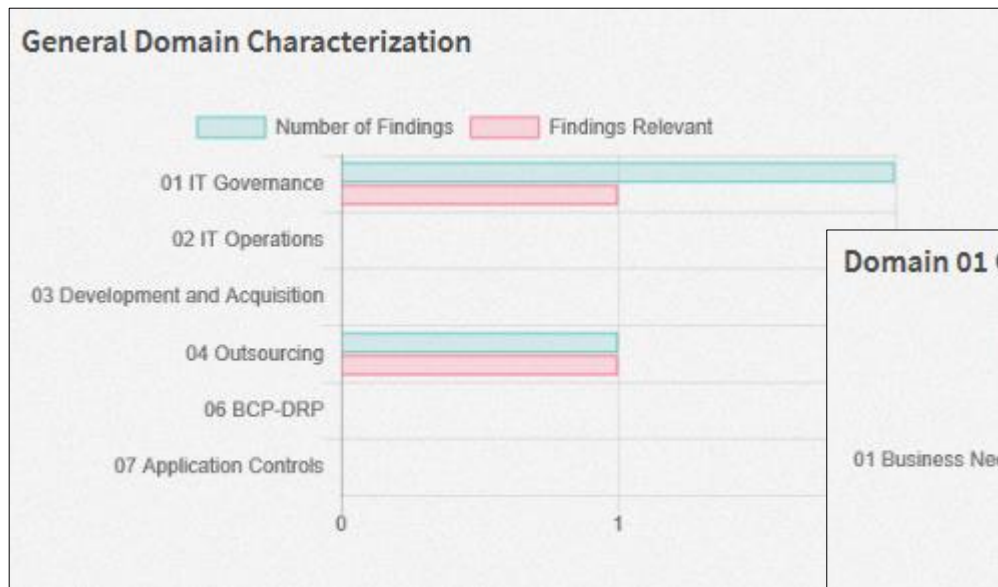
General Domain Characterization

Number of Findings
Findings Relevant

01 IT Governance
02 IT Operations
03 Development and Acquisition
04 Outsourcing
06 BCP-DRP
07 Application Controls

0
1

Domain 01 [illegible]

01 Business Ne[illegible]